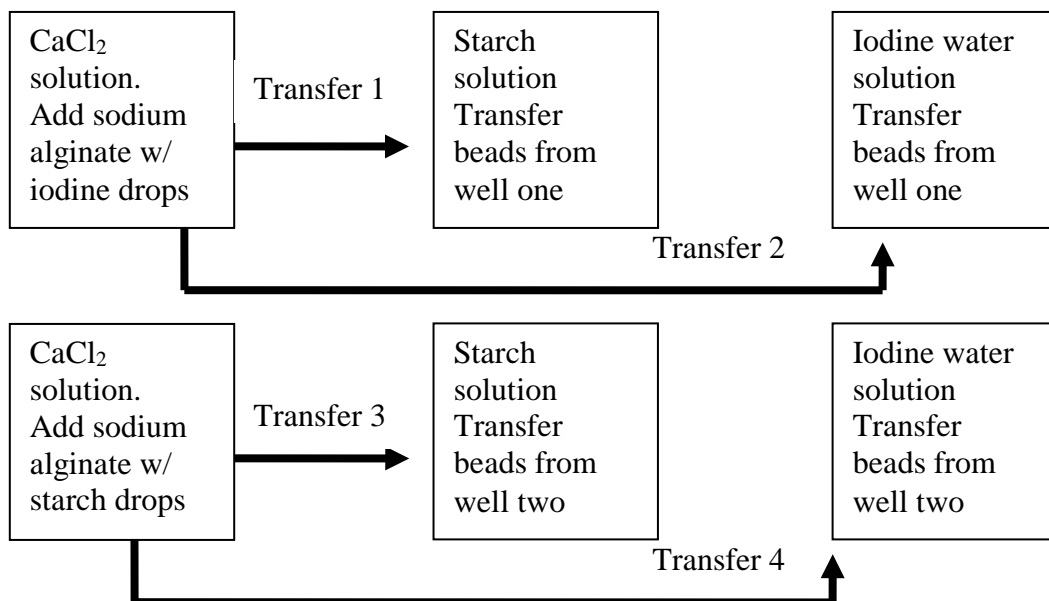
$CaCl_2$ solution. Add sodium alginate w/ iodine drops

Transfer 1

Starch solution Transfer beads from well one

Iodine water solution Transfer beads from well one

Transfer 2

$CaCl_2$ solution. Add sodium alginate w/ starch drops

Transfer 3

Starch solution Transfer beads from well two

Iodine water solution Transfer beads from well two

Transfer 4